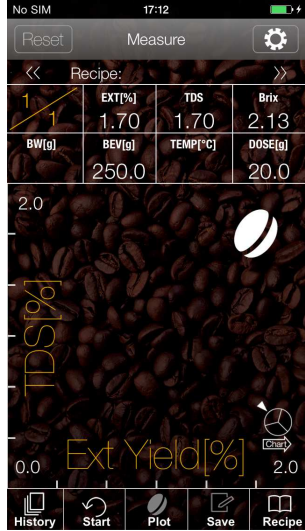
No SIM 17:12

Reset Measure

<< Recipe: >>

| 1/1 | EXT[%] 1.70 | TDS 1.70 | Brix 2.13 |
|---|---|---|---|
| BW[g] | BEV[g] 250.0 | TEMP[°C] | DOSE[g] 20.0 |

2.0

TDS[%]

Chart

Ext Yield[%]

0.0 2.0

History Start Plot Save Recipe